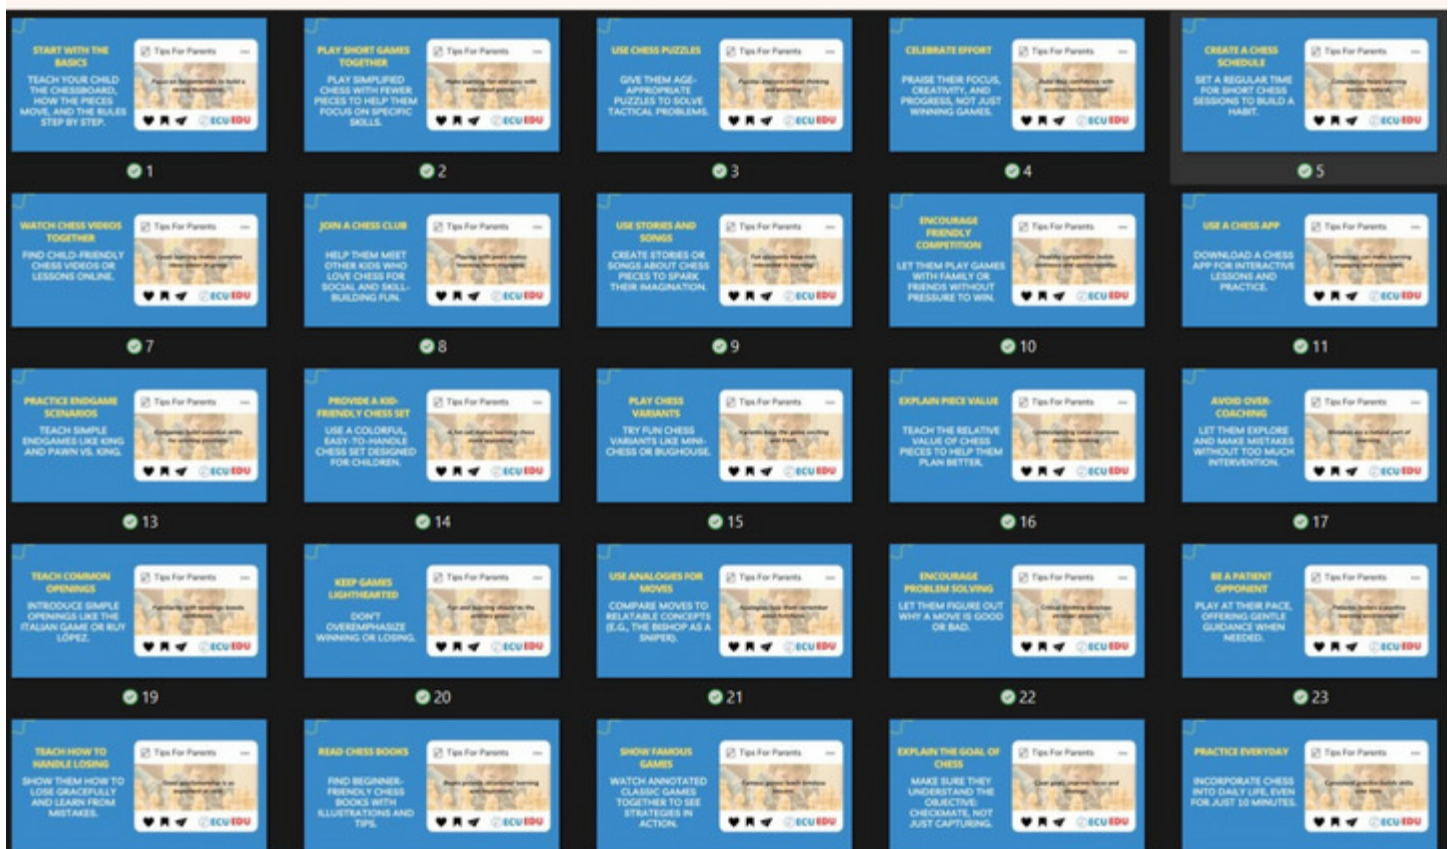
START WITH THE BASICS
TEACH YOUR CHILD THE CHESSBOARD, HOW THE PIECES MOVE, AND THE RULES STEP BY STEP.
Tips For Parents
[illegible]
ECUEDU
1

PLAY SHORT GAMES TOGETHER
PLAY SIMPLIFIED CHESS WITH FEWER PIECES TO HELP THEM FOCUS ON SPECIFIC SKILLS.
Tips For Parents
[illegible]
ECUEDU
2

USE CHESS PUZZLES
GIVE THEM AGE-APPROPRIATE PUZZLES TO SOLVE TACTICAL PROBLEMS.
Tips For Parents
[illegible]
ECUEDU
3

CELEBRATE EFFORT
PRAISE THEIR FOCUS, CREATIVITY, AND PROGRESS, NOT JUST WINNING GAMES.
Tips For Parents
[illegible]
ECUEDU
4

CREATE A CHESS SCHEDULE
SET A REGULAR TIME FOR SHORT CHESS SESSIONS TO BUILD A HABIT.
Tips For Parents
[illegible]
ECUEDU
5

WATCH CHESS VIDEOS TOGETHER
FIND CHILD-FRIENDLY CHESS VIDEOS OR LESSONS ONLINE.
Tips For Parents
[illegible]
ECUEDU
7

JOIN A CHESS CLUB
HELP THEM MEET OTHER KIDS WHO LOVE CHESS FOR SOCIAL AND SKILL-BUILDING FUN.
Tips For Parents
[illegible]
ECUEDU
8

USE STORIES AND SONGS
CREATE STORIES OR SONGS ABOUT CHESS PIECES TO SPARK THEIR IMAGINATION.
Tips For Parents
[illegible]
ECUEDU
9

ENCOURAGE FRIENDLY COMPETITION
LET THEM PLAY GAMES WITH FAMILY OR FRIENDS WITHOUT PRESSURE TO WIN.
Tips For Parents
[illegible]
ECUEDU
10

USE A CHESS APP
DOWNLOAD A CHESS APP FOR INTERACTIVE LESSONS AND PRACTICE.
Tips For Parents
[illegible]
ECUEDU
11

PRACTICE ENDGAME SCENARIOS
TEACH SIMPLE ENDGAMES LIKE KING AND PAWN VS. KING.
Tips For Parents
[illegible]
ECUEDU
13

PROVIDE A KID-FRIENDLY CHESS SET
USE A COLORFUL, EASY-TO-HANDLE CHESS SET DESIGNED FOR CHILDREN.
Tips For Parents
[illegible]
ECUEDU
14

PLAY CHESS VARIANTS
TRY FUN CHESS VARIANTS LIKE MINI-CHESS OR BUGHOUSE.
Tips For Parents
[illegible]
ECUEDU
15

EXPLAIN PIECE VALUE
TEACH THE RELATIVE VALUE OF CHESS PIECES TO HELP THEM PLAN BETTER.
Tips For Parents
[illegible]
ECUEDU
16

AVOID OVER-COACHING
LET THEM EXPLORE AND MAKE MISTAKES WITHOUT TOO MUCH INTERVENTION.
Tips For Parents
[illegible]
ECUEDU
17

TEACH COMMON OPENINGS
INTRODUCE SIMPLE OPENINGS LIKE THE ITALIAN GAME OR RUY LÓPEZ.
Tips For Parents
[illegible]
ECUEDU
19

KEEP GAMES LIGHTHEARTED
DON'T OVEREMPHASIZE WINNING OR LOSING.
Tips For Parents
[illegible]
ECUEDU
20

USE ANALOGIES FOR MOVES
COMPARE MOVES TO RELATABLE CONCEPTS (E.G., THE BISHOP AS A SNIPER).
Tips For Parents
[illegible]
ECUEDU
21

ENCOURAGE PROBLEM SOLVING
LET THEM FIGURE OUT WHY A MOVE IS GOOD OR BAD.
Tips For Parents
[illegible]
ECUEDU
22

BE A PATIENT OPPONENT
PLAY AT THEIR PACE, OFFERING GENTLE GUIDANCE WHEN NEEDED.
Tips For Parents
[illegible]
ECUEDU
23

TEACH HOW TO HANDLE LOSING
SHOW THEM HOW TO LOSE GRACEFULLY AND LEARN FROM MISTAKES.
Tips For Parents
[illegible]
ECUEDU

READ CHESS BOOKS
FIND BEGINNER-FRIENDLY CHESS BOOKS WITH ILLUSTRATIONS AND TIPS.
Tips For Parents
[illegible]
ECUEDU

SHOW FAMOUS GAMES
WATCH ANNOTATED CLASSIC GAMES TOGETHER TO SEE STRATEGIES IN ACTION.
Tips For Parents
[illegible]
ECUEDU

EXPLAIN THE GOAL OF CHESS
MAKE SURE THEY UNDERSTAND THE OBJECTIVE: CHECKMATE, NOT JUST CAPTURING.
Tips For Parents
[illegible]
ECUEDU

PRACTICE EVERYDAY
INCORPORATE CHESS INTO DAILY LIFE, EVEN FOR JUST 10 MINUTES.
Tips For Parents
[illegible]
ECUEDU